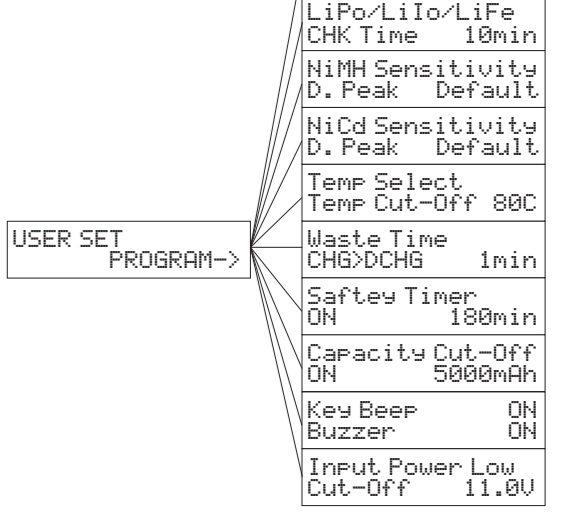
USER SET
PROGRAM->

LiPo/LiIo/LiFe
CHK Time 10min

NiMH Sensitivity
D. Peak Default

NiCd Sensitivity
D. Peak Default

Temp Select
Temp Cut-Off 80C

Waste Time
CHG>DCHG 1min

Saftey Timer
ON 180min

Capacity Cut-Off
ON 5000mAh

Key Beep ON
Buzzer ON

Input Power Low
Cut-Off 11.0V